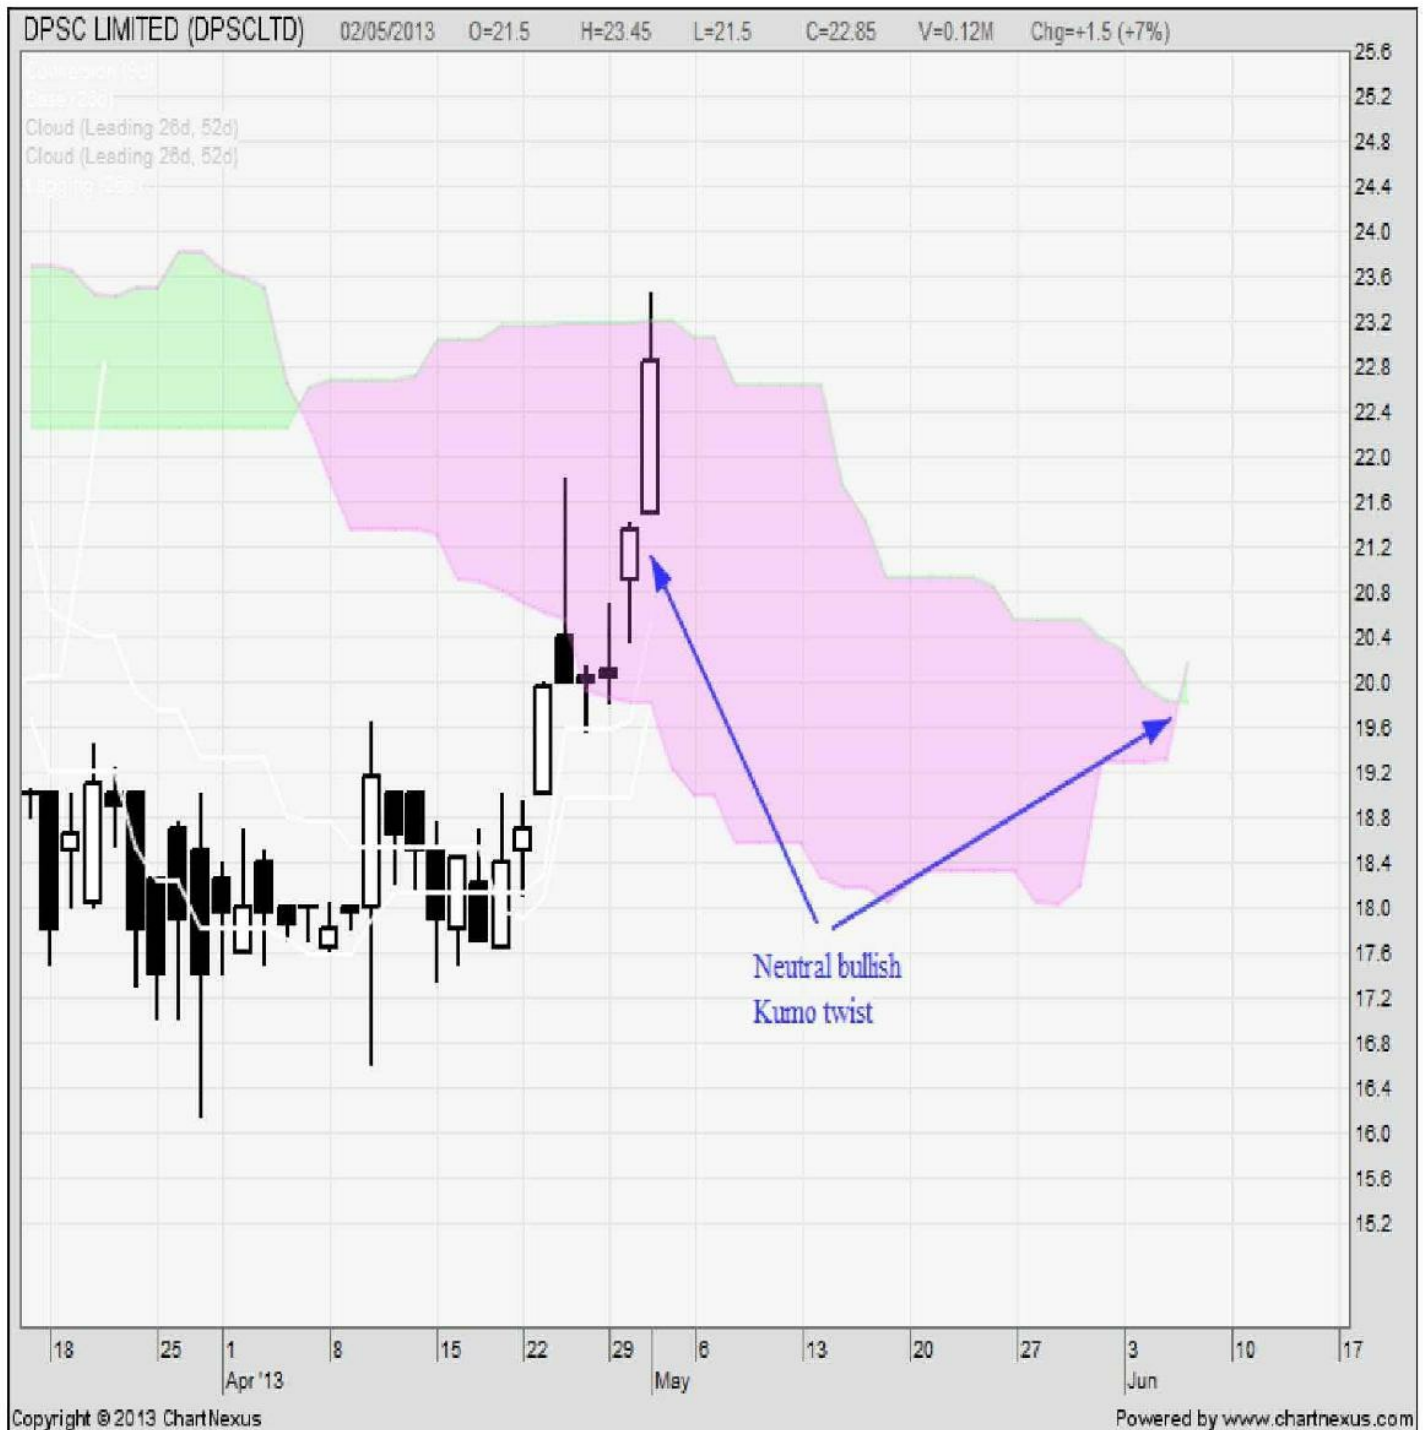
DPSC LIMITED (DPSCLTD) 02/05/2013 O=21.5 H=23.45 L=21.5 C=22.85 V=0.12M Chg=+1.5 (+7%)

Conversion (9d)
Base (26d)
Cloud (Leading 26d, 52d)
Cloud (Leading 26d, 52d)
Lagging (26d)

25.6
25.2
24.8
24.4
24.0
23.6
23.2
22.8
22.4
22.0
21.6
21.2
20.8
20.4
20.0
19.6
19.2
18.8
18.4
18.0
17.6
17.2
16.8
16.4
16.0
15.6
15.2

Neutral bullish
Kumo twist

18 25 1 Apr '13 8 15 22 29 May 6 13 20 27 3 Jun 10 17

Copyright © 2013 ChartNexus
Powered by www.chartnexus.com